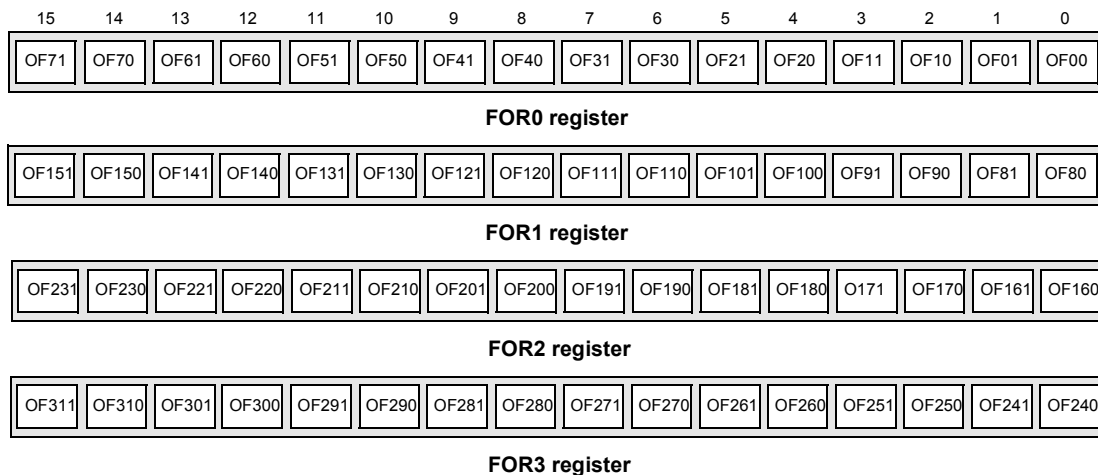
| 15 | 14 | 13 | 12 | 11 | 10 | 9 | 8 | 7 | 6 | 5 | 4 | 3 | 2 | 1 | 0 |
|---|---|---|---|---|---|---|---|---|---|---|---|---|---|---|---|
| OF71 | OF70 | OF61 | OF60 | OF51 | OF50 | OF41 | OF40 | OF31 | OF30 | OF21 | OF20 | OF11 | OF10 | OF01 | OF00 |

**FOR0 register**

| OF151 | OF150 | OF141 | OF140 | OF131 | OF130 | OF121 | OF120 | OF111 | OF110 | OF101 | OF100 | OF91 | OF90 | OF81 | OF80 |
|---|---|---|---|---|---|---|---|---|---|---|---|---|---|---|---|

**FOR1 register**

| OF231 | OF230 | OF221 | OF220 | OF211 | OF210 | OF201 | OF200 | OF191 | OF190 | OF181 | OF180 | O171 | OF170 | OF161 | OF160 |
|---|---|---|---|---|---|---|---|---|---|---|---|---|---|---|---|

**FOR2 register**

| OF311 | OF310 | OF301 | OF300 | OF291 | OF290 | OF281 | OF280 | OF271 | OF270 | OF261 | OF260 | OF251 | OF250 | OF241 | OF240 |
|---|---|---|---|---|---|---|---|---|---|---|---|---|---|---|---|

**FOR3 register**